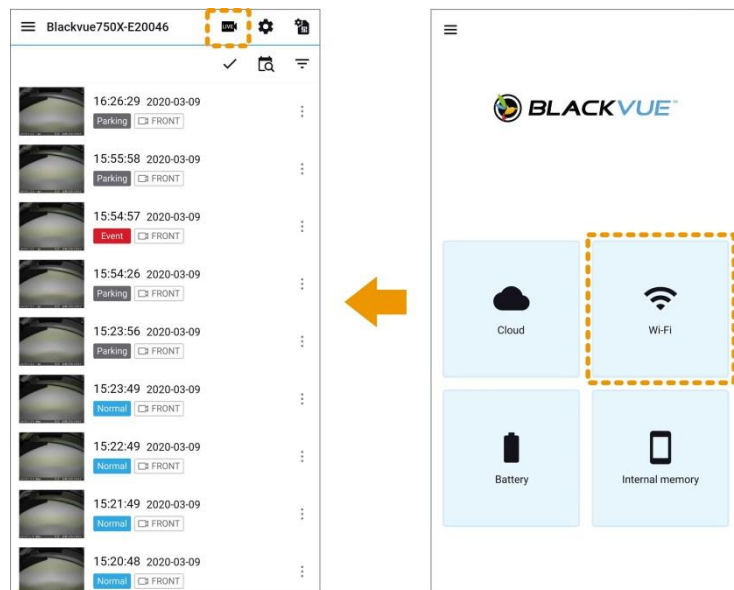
Blackvue750X-E20046

LIVE

16:26:29 2020-03-09
Parking FRONT

15:55:58 2020-03-09
Parking FRONT

15:54:57 2020-03-09
Event FRONT

15:54:26 2020-03-09
Parking FRONT

15:23:56 2020-03-09
Parking FRONT

15:23:49 2020-03-09
Normal FRONT

15:22:49 2020-03-09
Normal FRONT

15:21:49 2020-03-09
Normal FRONT

15:20:48 2020-03-09
Normal FRONT

BLACKVUE

Cloud

Wi-Fi

Battery

Internal memory